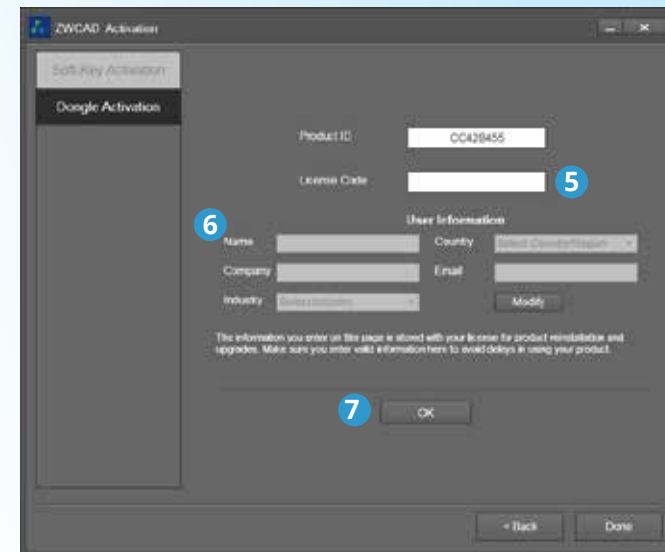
ZWCAD Activation

Soft-Key Activation

Dongle Activation

Product ID CC428455

License Code

5

6

User Information

Name

Country Select Country/Region

Company

Email

Industry Select Industry

Modify

The information you enter on this page is stored with your license for product reinstallation and upgrades. Make sure you enter valid information here to avoid delays in using your product.

7

OK

< Back

Done